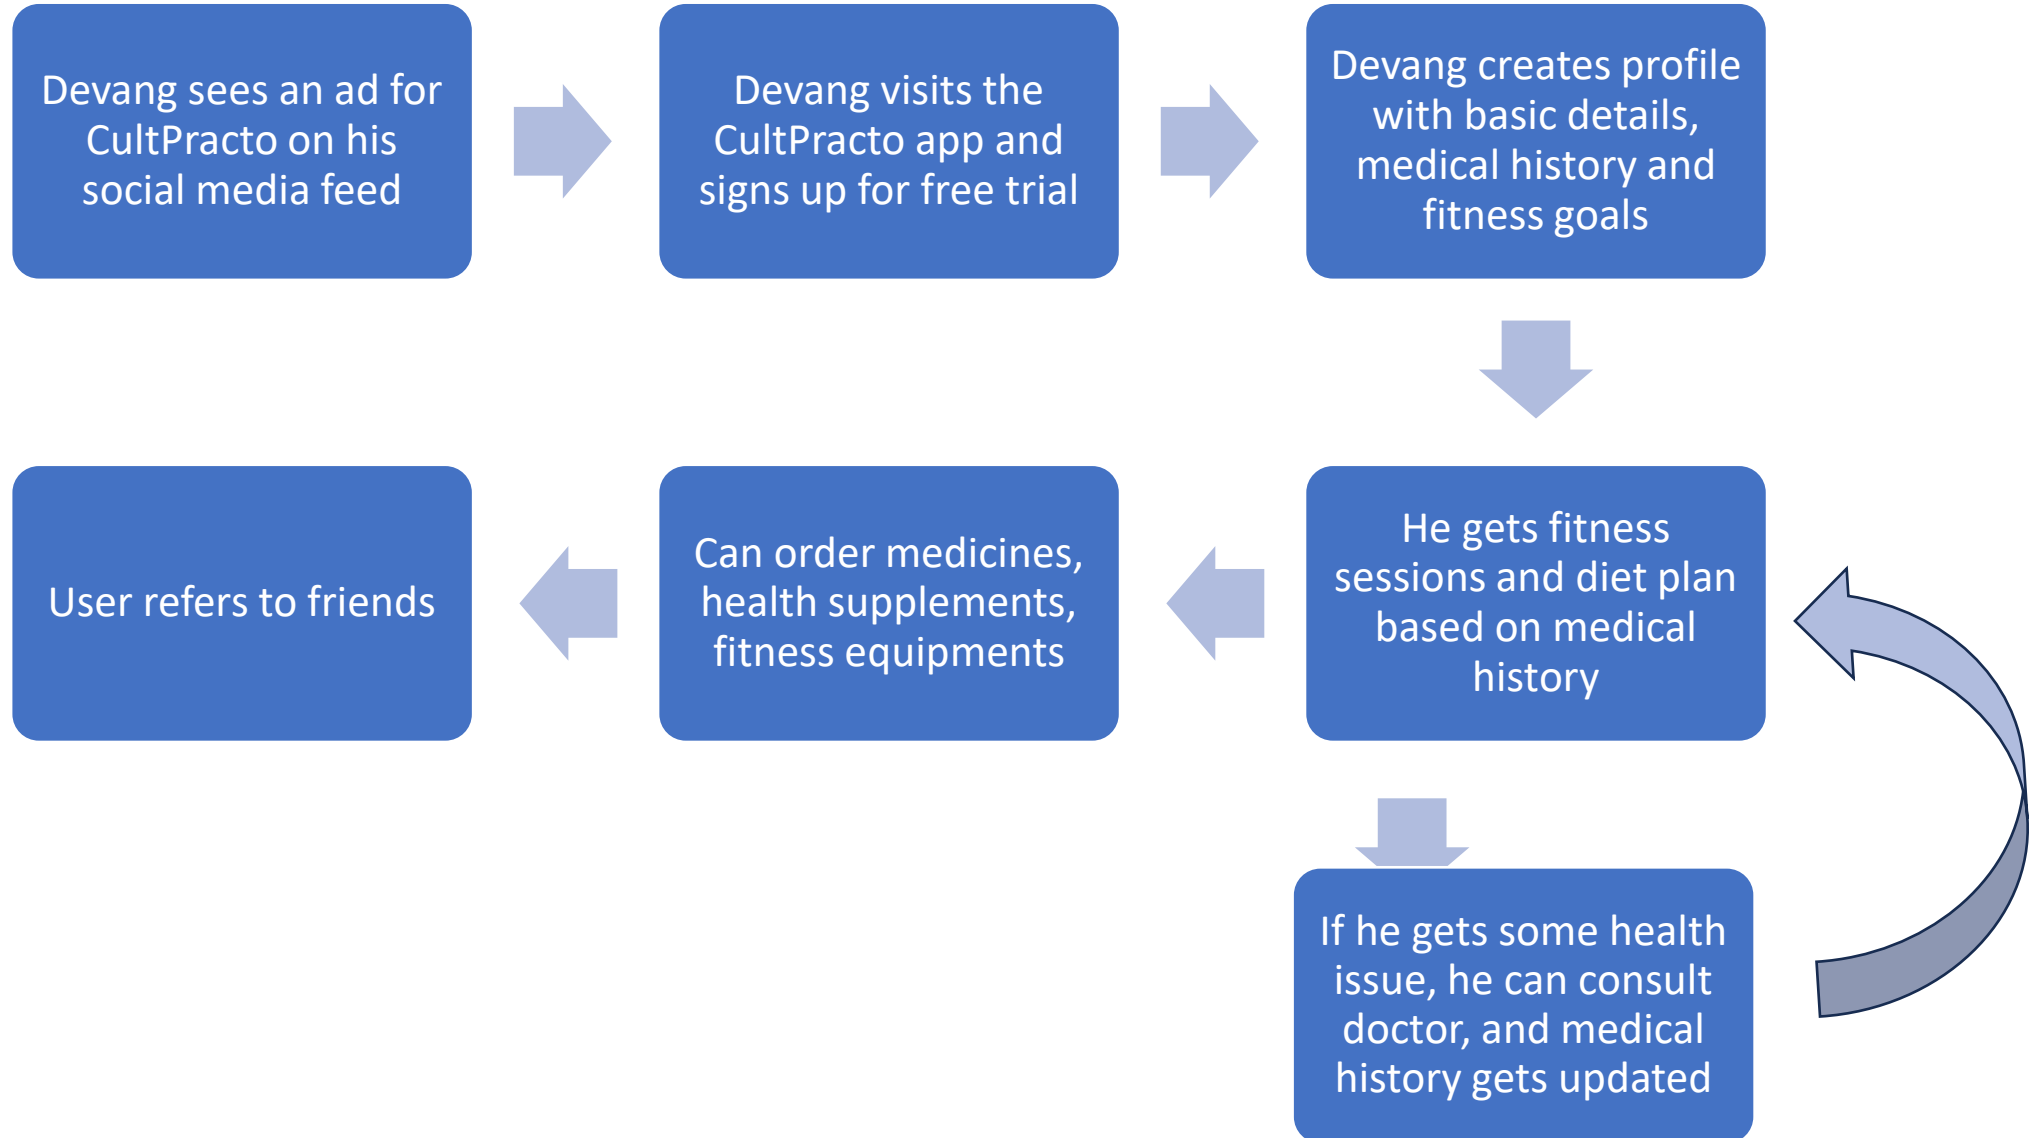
Devang sees an ad for CultPracto on his social media feed

Devang visits the CultPracto app and signs up for free trial

Devang creates profile with basic details, medical history and fitness goals

He gets fitness sessions and diet plan based on medical history

If he gets some health issue, he can consult doctor, and medical history gets updated

Can order medicines, health supplements, fitness equipments

User refers to friends